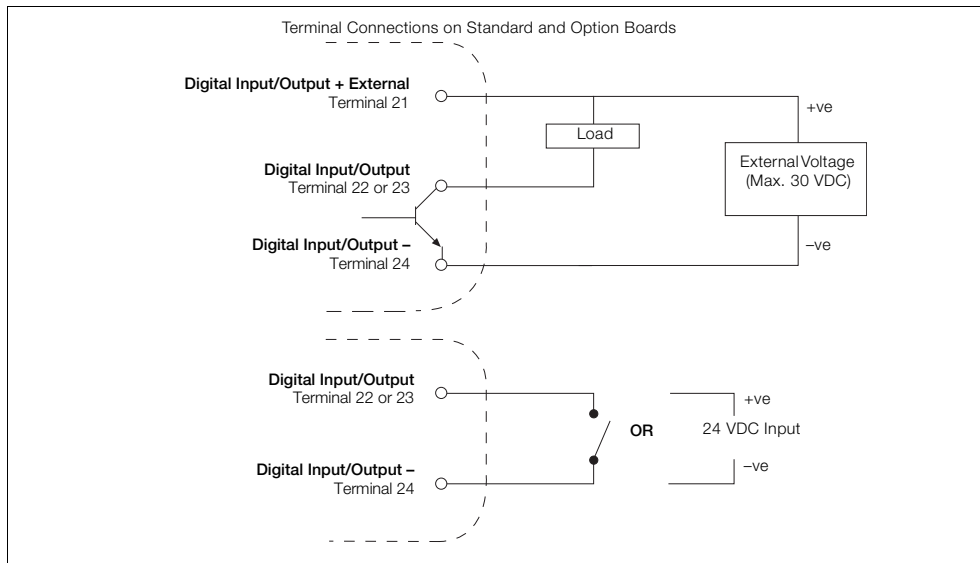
Terminal Connections on Standard and Option Boards

Digital Input/Output + External
Terminal 21

+ve

Load

Digital Input/Output
Terminal 22 or 23

External Voltage
(Max. 30 VDC)

Digital Input/Output –
Terminal 24

–ve

Digital Input/Output
Terminal 22 or 23

+ve

OR

24 VDC Input

Digital Input/Output –
Terminal 24

–ve